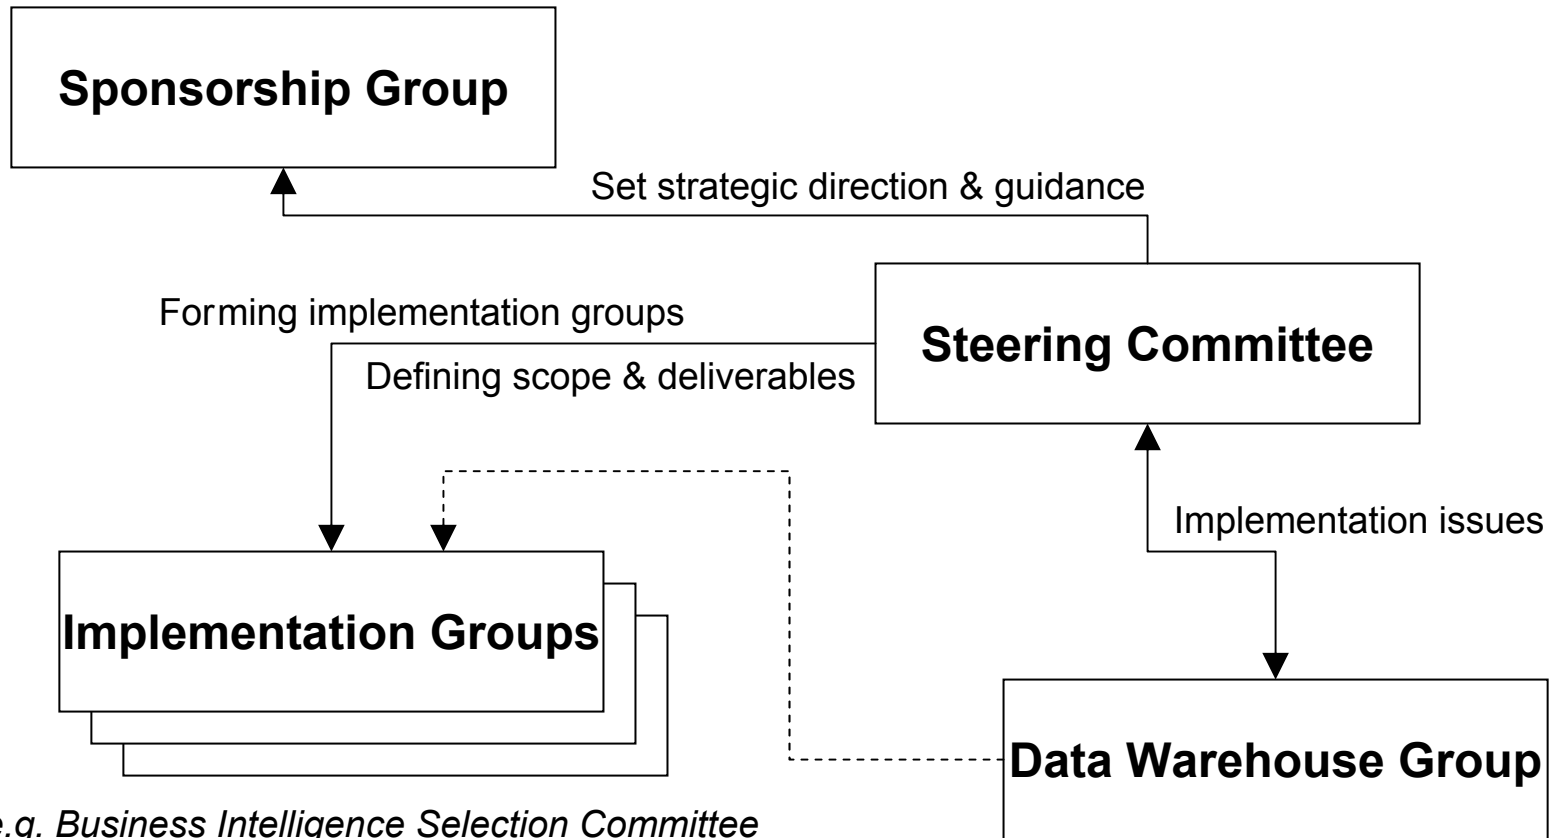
Sponsorship Group

Set strategic direction & guidance

Steering Committee

Forming implementation groups

Defining scope & deliverables

Implementation issues

Implementation Groups

Data Warehouse Group

e.g. Business Intelligence Selection Committee